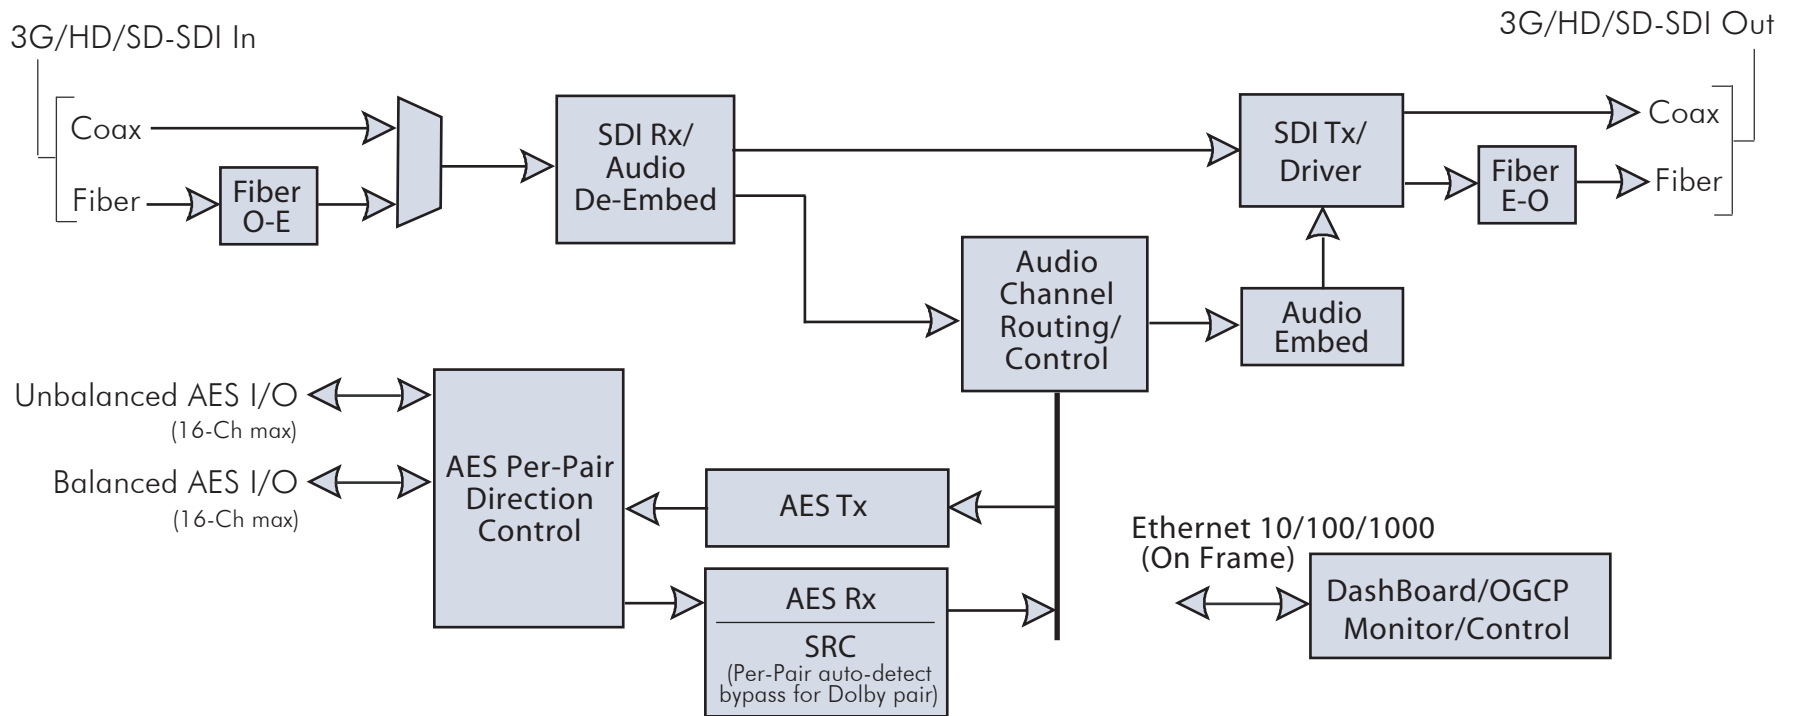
3G/HD/SD-SDI In

Coax

Fiber

Fiber O-E

SDI Rx/ Audio De-Embed

3G/HD/SD-SDI Out

SDI Tx/ Driver

Coax

Fiber E-O

Fiber

Audio Channel Routing/ Control

Audio Embed

Unbalanced AES I/O
(16-Ch max)

Balanced AES I/O
(16-Ch max)

AES Per-Pair Direction Control

AES Tx

AES Rx

SRC
(Per-Pair auto-detect bypass for Dolby pair)

Ethernet 10/100/1000
(On Frame)

DashBoard/OGCP Monitor/Control